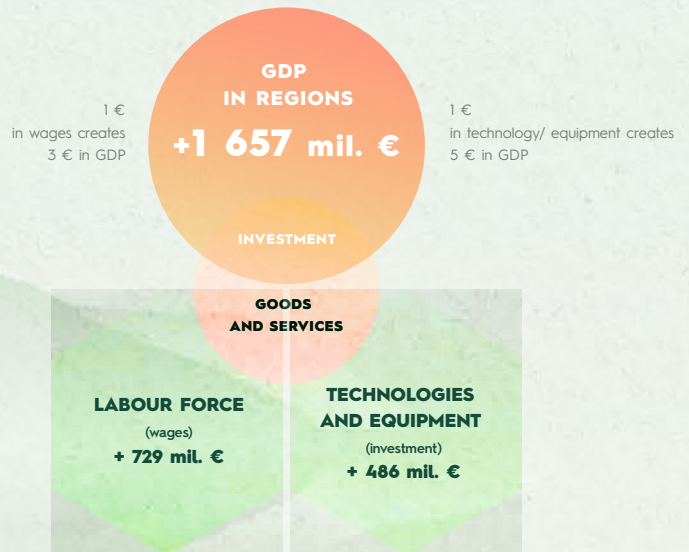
1 €
in wages creates
3 € in GDP

GDP
IN REGIONS
+1 657 mil. €

1 €
in technology/ equipment creates
5 € in GDP

INVESTMENT

GOODS
AND SERVICES

LABOUR FORCE
(wages)
+ 729 mil. €

TECHNOLOGIES
AND EQUIPMENT
(investment)
+ 486 mil. €